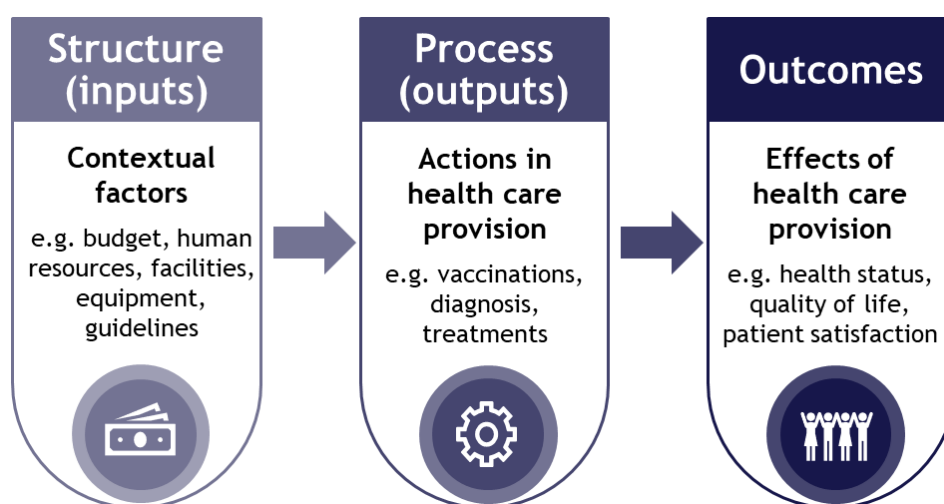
Structure (inputs)

Contextual factors

e.g. budget, human resources, facilities, equipment, guidelines

Process (outputs)

Actions in health care provision

e.g. vaccinations, diagnosis, treatments

Outcomes

Effects of health care provision

e.g. health status, quality of life, patient satisfaction